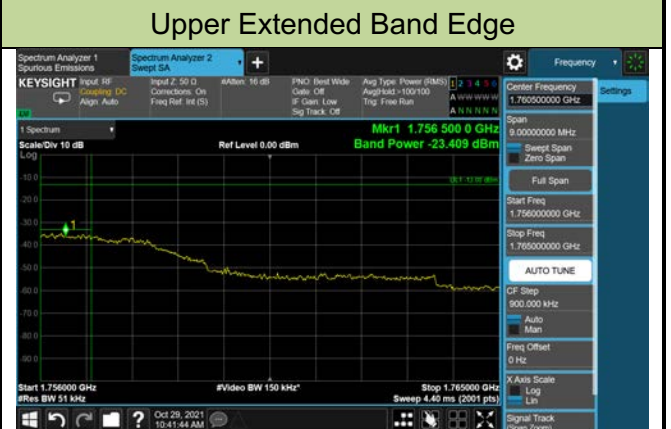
Upper Extended Band Edge

Spectrum Analyzer 1 Spurious Emissions
Spectrum Analyzer 2 Swept SA
+
Frequency
KEYSIGHT
Input: RF
Coupling: DC
Align: Auto
Input Z: 50 Ω
Corrections: On
Freq Ref: Int (S)
#Atten: 16 dB
PNO: Best Wide
Gate: Off
IF Gain: Low
Sig Track: Off
Avg Type: Power (RMS)
Avg|Hold:>100/100
Trig: Free Run
1 2 3 4 5 6
A WWWWW
A NNNNN
1 Spectrum
Scale/Div 10 dB
Log
Ref Level 0.00 dBm
Mkr1 1.756 500 0 GHz
Band Power -23.409 dBm
-10.0
-20.0
-30.0
-40.0
-50.0
-60.0
-70.0
-80.0
-90.0
Start 1.756000 GHz
#Res BW 51 kHz
#Video BW 150 kHz*
Stop 1.765000 GHz
Sweep 4.40 ms (2001 pts)
Center Frequency
1.760500000 GHz
Settings
Span
9.00000000 MHz
Swept Span
Zero Span
Full Span
Start Freq
1.756000000 GHz
Stop Freq
1.765000000 GHz
AUTO TUNE
CF Step
900.000 kHz
Auto
Man
Freq Offset
0 Hz
X Axis Scale
Log
Lin
Signal Track
Oct 29, 2021
10:41:44 AM